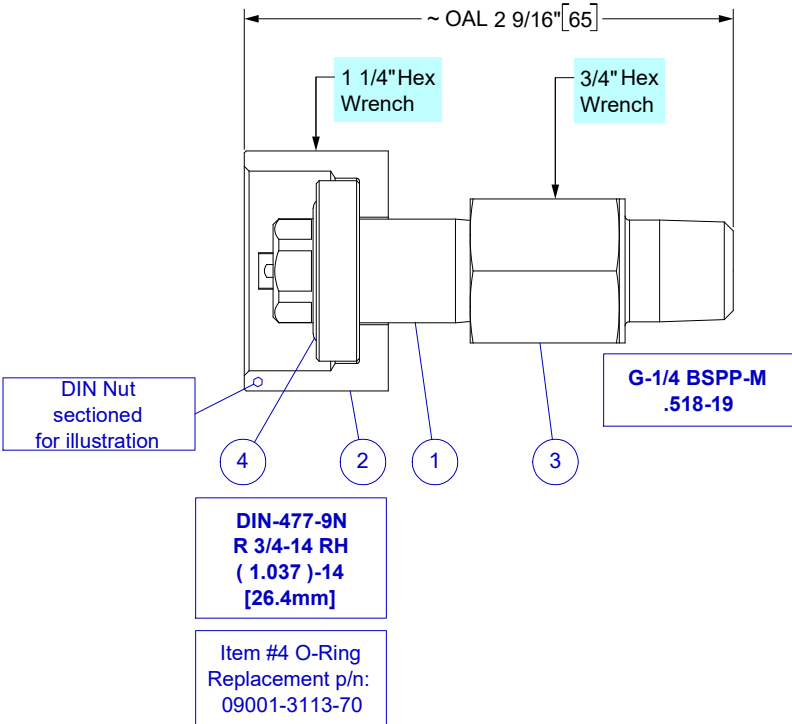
~ OAL 2 9/16" [65]

1 1/4" Hex Wrench

3/4" Hex Wrench

DIN Nut sectioned for illustration

G-1/4 BSPP-M .518-19

4

2

1

3

DIN-477-9N
R 3/4-14 RH
( 1.037 )-14
[26.4mm]

Item #4 O-Ring Replacement p/n: 09001-3113-70